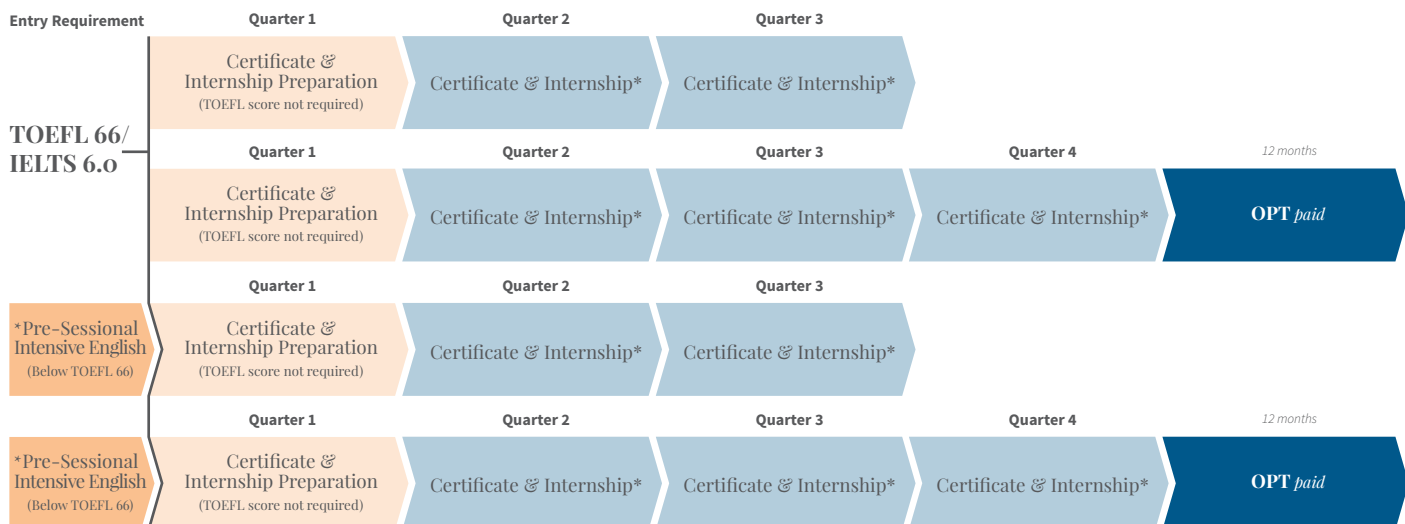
Entry Requirement

TOEFL 66/ IELTS 6.0

Quarter 1
Certificate & Internship Preparation
(TOEFL score not required)

Quarter 2
Certificate & Internship*

Quarter 3
Certificate & Internship*

Quarter 1
Certificate & Internship Preparation
(TOEFL score not required)

Quarter 2
Certificate & Internship*

Quarter 3
Certificate & Internship*

Quarter 4
Certificate & Internship*

12 months
OPT paid

*Pre-Sessional Intensive English
(Below TOEFL 66)

Quarter 1
Certificate & Internship Preparation
(TOEFL score not required)

Quarter 2
Certificate & Internship*

Quarter 3
Certificate & Internship*

*Pre-Sessional Intensive English
(Below TOEFL 66)

Quarter 1
Certificate & Internship Preparation
(TOEFL score not required)

Quarter 2
Certificate & Internship*

Quarter 3
Certificate & Internship*

Quarter 4
Certificate & Internship*

12 months
OPT paid